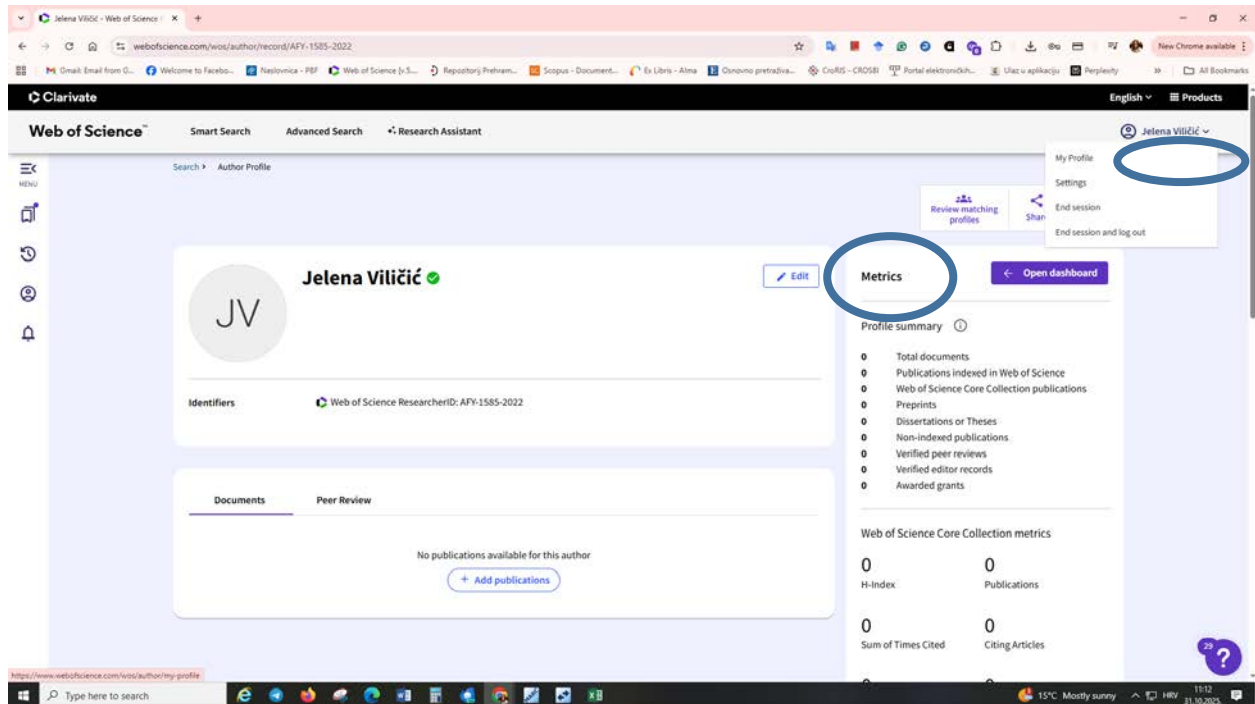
Jelena Viličić - Web of Science | ×  +

webofscience.com/wos/author/record/AFY-1585-2022

New Chrome available

Gmail: Email from G... Welcome to Facebo... Naslovnica - PBF Web of Science [v.5... Repozitorij Prehram... Scopus - Document... Ex Libris - Alma Osnovno pretraživa... CroRIS - CROSBI Portal elektroničkih... Ulaz u aplikaciju Perplexity » All Bookmarks

Clarivate

English Products

Web of Science™ Smart Search Advanced Search Research Assistant

Jelena Viličić

My Profile
Settings
End session
End session and log out

MENU

Search › Author Profile

Review matching profiles

Shar

JV

Jelena Viličić

Edit

Identifiers

Web of Science ResearcherID: AFY-1585-2022

Documents Peer Review

No publications available for this author

+ Add publications

Metrics

Open dashboard

Profile summary

| | |
|---|---|
| 0 | Total documents |
| 0 | Publications indexed in Web of Science |
| 0 | Web of Science Core Collection publications |
| 0 | Preprints |
| 0 | Dissertations or Theses |
| 0 | Non-indexed publications |
| 0 | Verified peer reviews |
| 0 | Verified editor records |
| 0 | Awarded grants |

Web of Science Core Collection metrics

0 H-Index
0 Publications
0 Sum of Times Cited
0 Citing Articles

https://www.webofscience.com/wos/author/my-profile

29

Type here to search

15°C Mostly sunny HRV 11:12 31.10.2025.